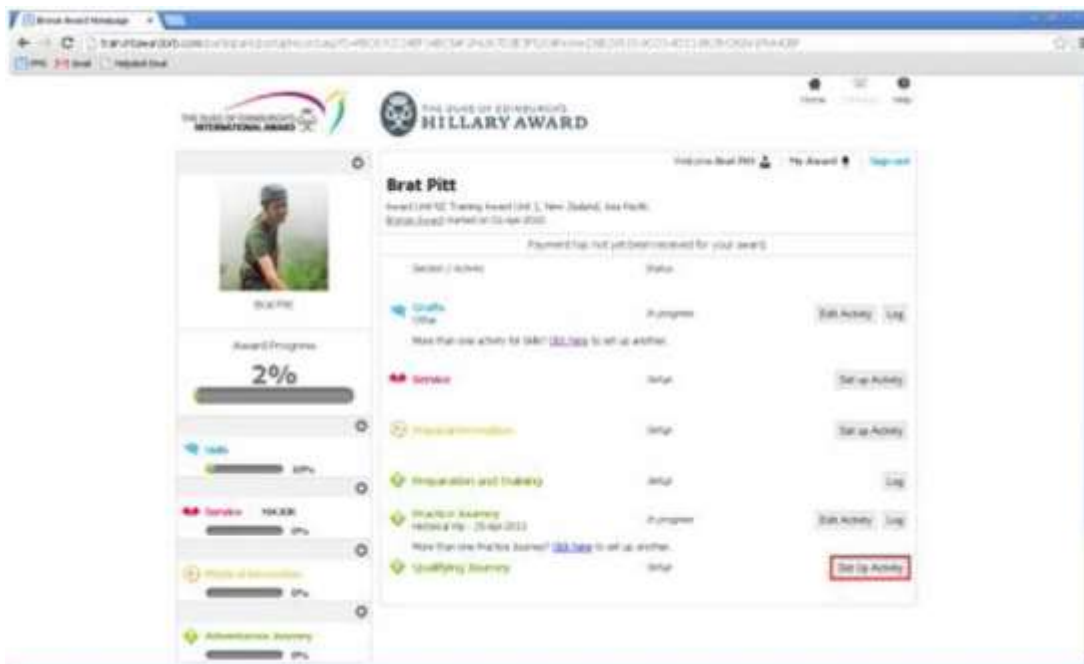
Bronze Award Homepage

THE DUKE OF EDINBURGH'S INTERNATIONAL AWARD

THE DUKE OF EDINBURGH'S HILLARY AWARD

Home Help

Welcome Brat Pitt My Award Sign out

Brat Pitt

Award Unit NZ Training Award Unit 1, New Zealand, Asia Pacific
Bronze Award started on 01-Apr-2010

Payment has not yet been received for your award

Section / Activity Status

Skills
Other In progress Edit Activity Log

More than one activity for Skills? Click here to set up another.

Service Setup Set up Activity

Physical Recreation Setup Set up Activity

Preparation and Training Setup Log

Practice Journey
Historical trip - 25-Apr-2013 In progress Edit Activity Log

More than one Practice Journey? Click here to set up another.

Qualifying Journey Setup Set Up Activity

Brat Pitt

Award Progress

2%

Skills 10%

Service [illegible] 0%

Physical Recreation 0%

Adventurous Journey 0%